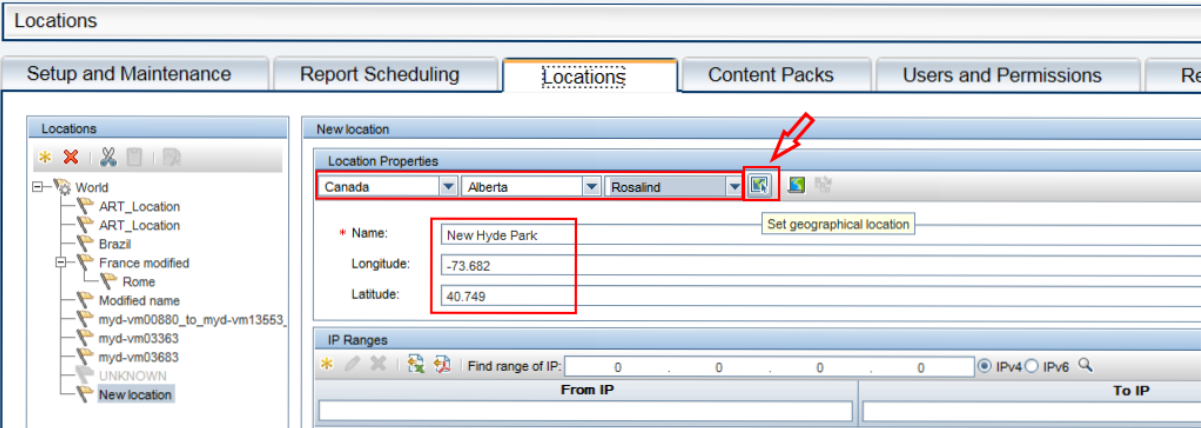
Locations

Setup and Maintenance
Report Scheduling
Locations
Content Packs
Users and Permissions
Re

Locations

World
ART_Location
ART_Location
Brazil
France modified
Rome
Modified name
myd-vm00880_to_myd-vm13553_
myd-vm03363
myd-vm03683
UNKNOWN
New location

New location

Location Properties

Canada
Alberta
Rosalind

Set geographical location

* Name: New Hyde Park
Longitude: -73.682
Latitude: 40.749

IP Ranges

Find range of IP: 0 . 0 . 0 . 0
IPv4 IPv6

| From IP | To IP |
|---|---|
| | |